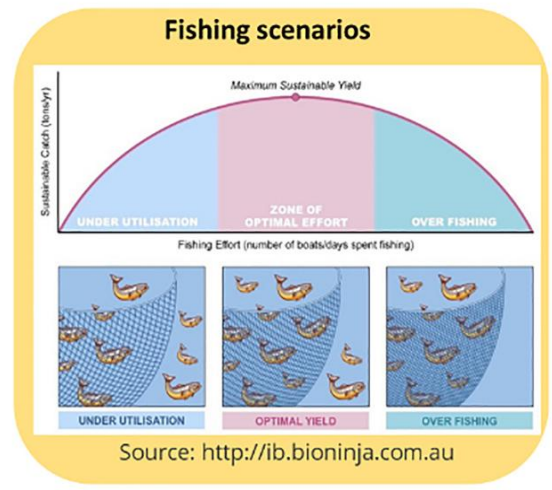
Fishing scenarios

Maximum Sustainable Yield

Sustainable Catch (tons/yr)

UNDER UTILISATION

ZONE OF OPTIMAL EFFORT

OVER FISHING

Fishing Effort (number of boats/days spent fishing)

UNDER UTILISATION

OPTIMAL YIELD

OVER FISHING

Source: http://ib.bioninja.com.au